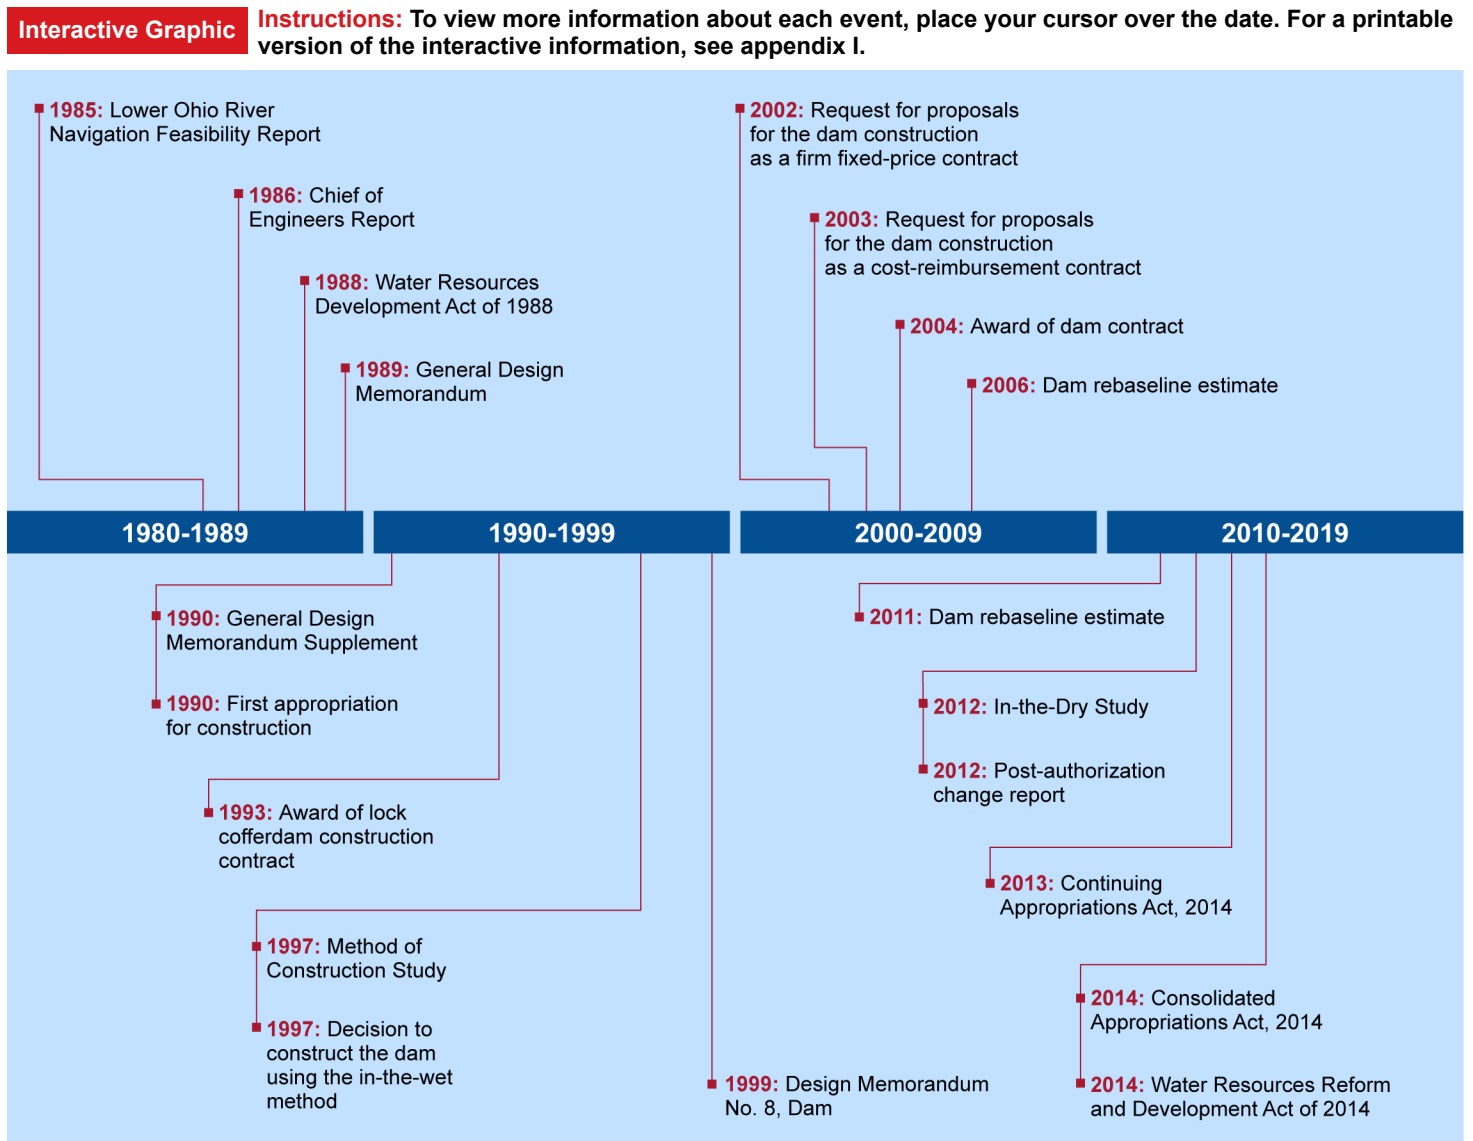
Interactive Graphic

Instructions: To view more information about each event, place your cursor over the date. For a printable version of the interactive information, see appendix I.

1985: Lower Ohio River Navigation Feasibility Report

1986: Chief of Engineers Report

1988: Water Resources Development Act of 1988

1989: General Design Memorandum

2002: Request for proposals for the dam construction as a firm fixed-price contract

2003: Request for proposals for the dam construction as a cost-reimbursement contract

2004: Award of dam contract

2006: Dam rebaseline estimate

1980-1989

1990-1999

2000-2009

2010-2019

1990: General Design Memorandum Supplement

1990: First appropriation for construction

1993: Award of lock cofferdam construction contract

1997: Method of Construction Study

1997: Decision to construct the dam using the in-the-wet method

1999: Design Memorandum No. 8, Dam

2011: Dam rebaseline estimate

2012: In-the-Dry Study

2012: Post-authorization change report

2013: Continuing Appropriations Act, 2014

2014: Consolidated Appropriations Act, 2014

2014: Water Resources Reform and Development Act of 2014